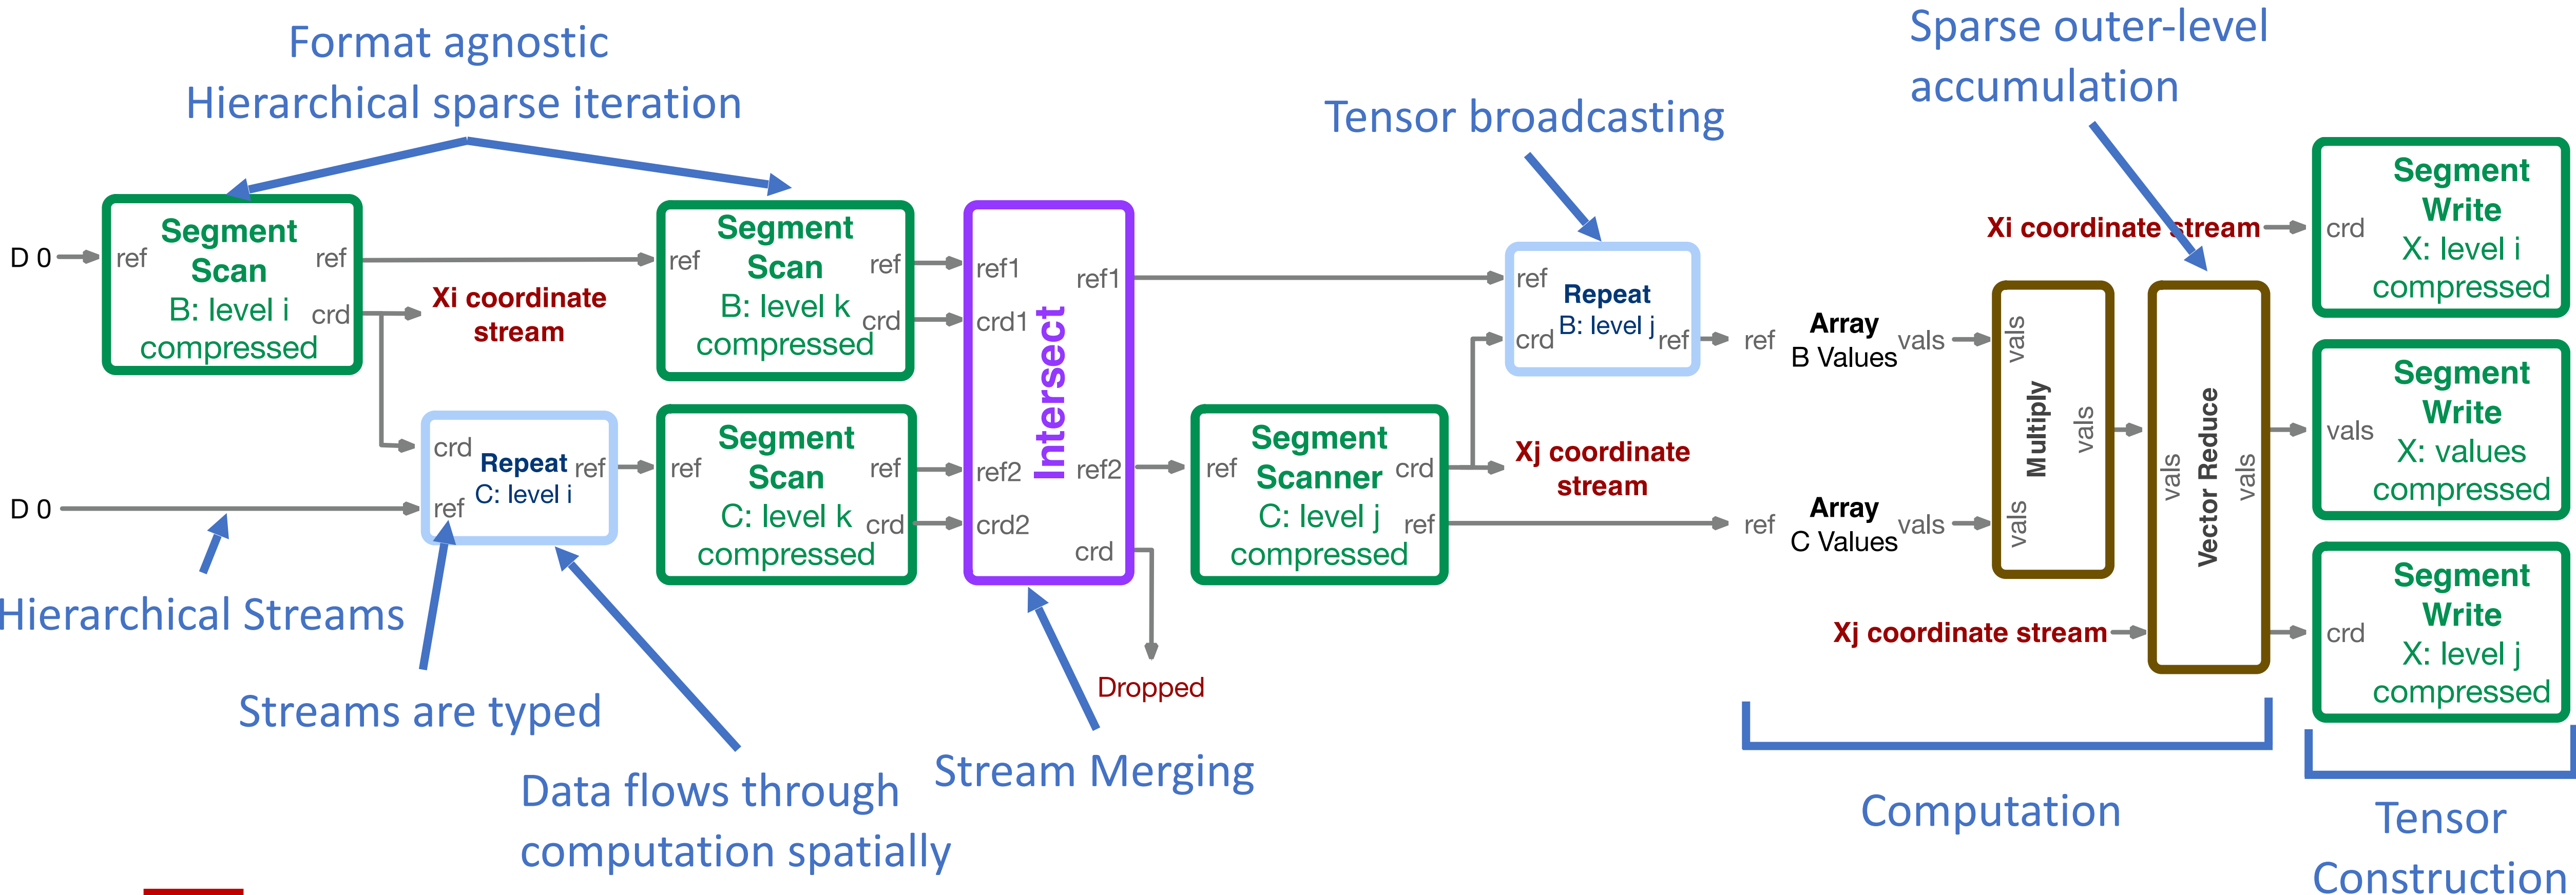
Format agnostic
Hierarchical sparse iteration

Sparse outer-level accumulation

Tensor broadcasting

D 0

ref
Segment Scan
B: level i compressed
ref
crd

Xi coordinate stream

ref
Segment Scan
B: level k compressed
ref
crd

ref1
crd1
Intersect
ref1
ref2
crd2
ref2
crd

ref
Repeat
B: level j
crd
ref

Xi coordinate stream

crd
Segment Write
X: level i compressed

ref
Array
B Values
vals

vals
Multiply
vals
vals

vals
Vector Reduce
vals

vals
Segment Write
X: values compressed

crd
Repeat
C: level i
ref
ref

ref
Segment Scan
C: level k compressed
ref
crd

ref
Segment Scanner
C: level j compressed
crd
ref

Xj coordinate stream

ref
Array
C Values
vals

D 0

Xj coordinate stream

crd
Segment Write
X: level j compressed

Hierarchical Streams

Streams are typed

Dropped

Data flows through computation spatially

Stream Merging

Computation

Tensor Construction